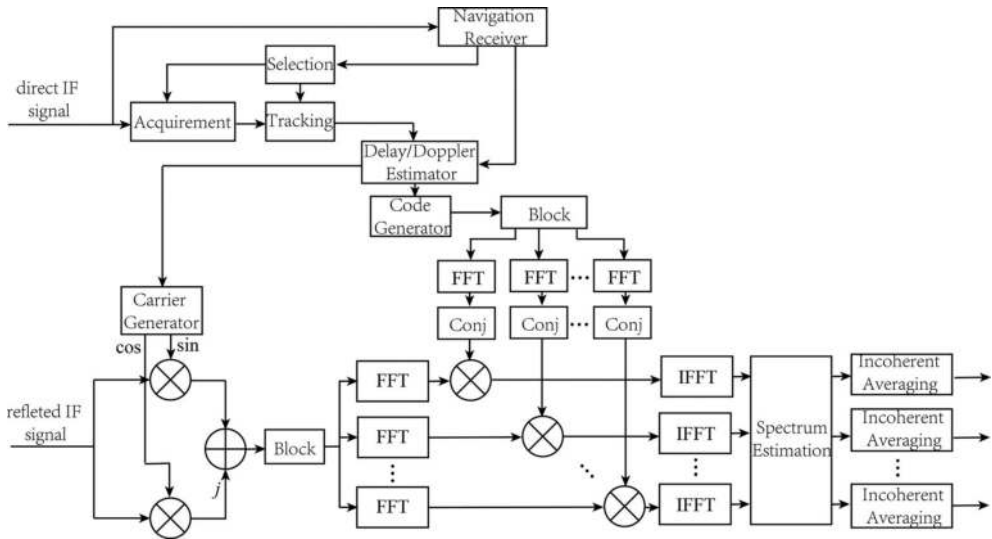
Navigation Receiver

direct IF signal

Selection

Acquirement

Tracking

Delay/Doppler Estimator

Code Generator

Block

FFT

FFT

FFT

Conj

Conj

Conj

Carrier Generator

cos

sin

refleted IF signal

$j$

Block

FFT

FFT

FFT

IFFT

IFFT

IFFT

Spectrum Estimation

Incoherent Averaging

Incoherent Averaging

Incoherent Averaging